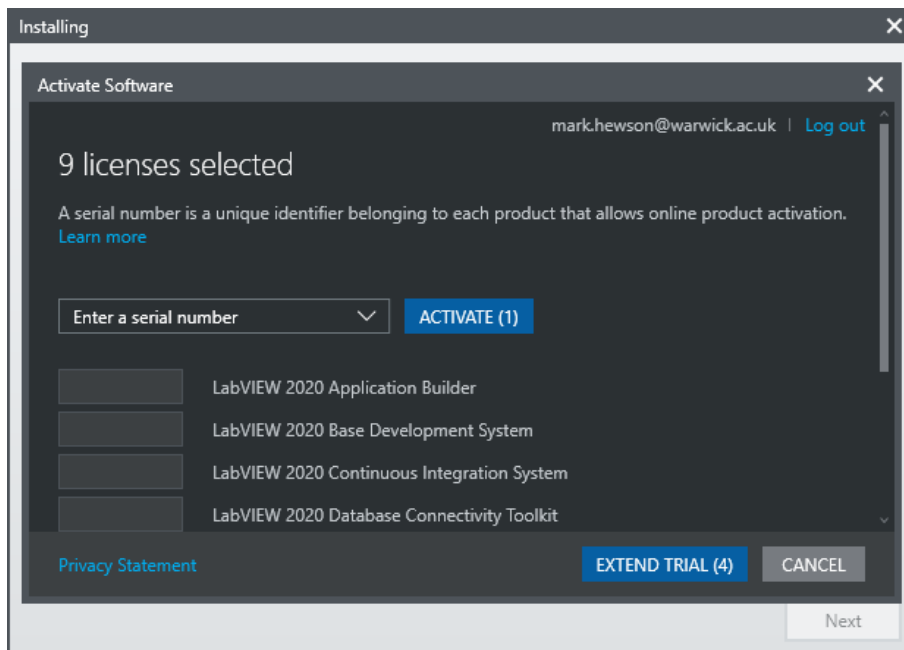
Installing

Activate Software

mark.hewson@warwick.ac.uk | Log out

9 licenses selected

A serial number is a unique identifier belonging to each product that allows online product activation.
Learn more

Enter a serial number

ACTIVATE (1)

LabVIEW 2020 Application Builder

LabVIEW 2020 Base Development System

LabVIEW 2020 Continuous Integration System

LabVIEW 2020 Database Connectivity Toolkit

Privacy Statement

EXTEND TRIAL (4)

CANCEL

Next